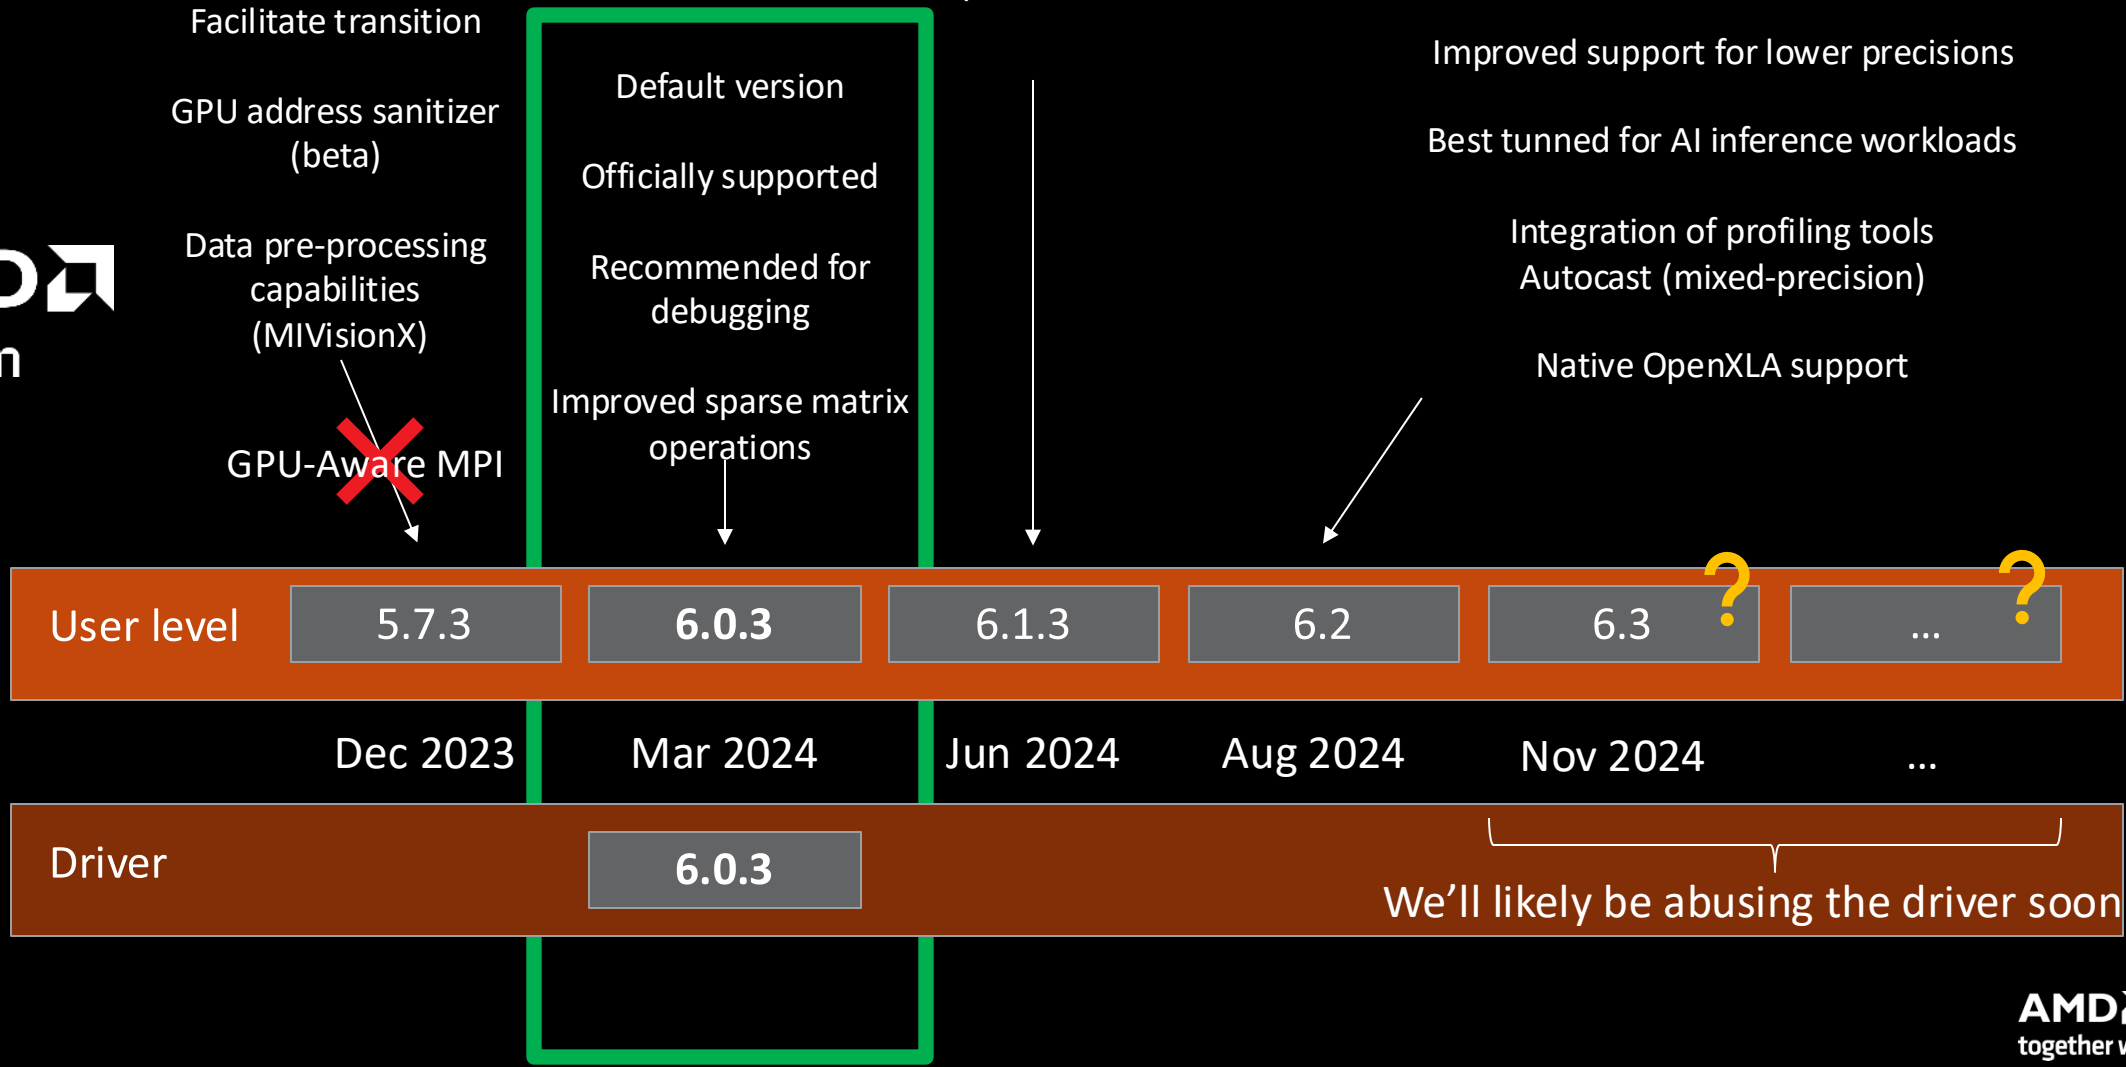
Facilitate transition

GPU address sanitizer (beta)

Data pre-processing capabilities (MIVisionX)

GPU-Aware MPI

Default version

Officially supported

Recommended for debugging

Improved sparse matrix operations

Improved support for lower precisions

Best tunned for AI inference workloads

Integration of profiling tools
Autocast (mixed-precision)

Native OpenXLA support

| User level | 5.7.3 | **6.0.3** | 6.1.3 | 6.2 | 6.3 ? | ... ? |
|---|---|---|---|---|---|---|
| | Dec 2023 | Mar 2024 | Jun 2024 | Aug 2024 | Nov 2024 | ... |
| Driver | | **6.0.3** | | | | |

We'll likely be abusing the driver soon

AMD
together w